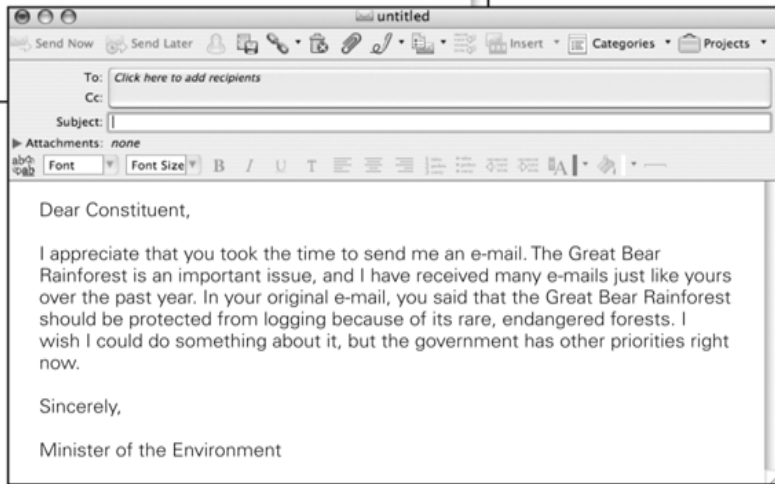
untitled

Send Now Send Later Insert Categories Projects

To: Click here to add recipients
Cc:
Subject:
Attachments: none
Font Font Size B I U T

Dear Constituent,

I appreciate that you took the time to send me an e-mail. The Great Bear Rainforest is an important issue, and I have received many e-mails just like yours over the past year. In your original e-mail, you said that the Great Bear Rainforest should be protected from logging because of its rare, endangered forests. I wish I could do something about it, but the government has other priorities right now.

Sincerely,

Minister of the Environment